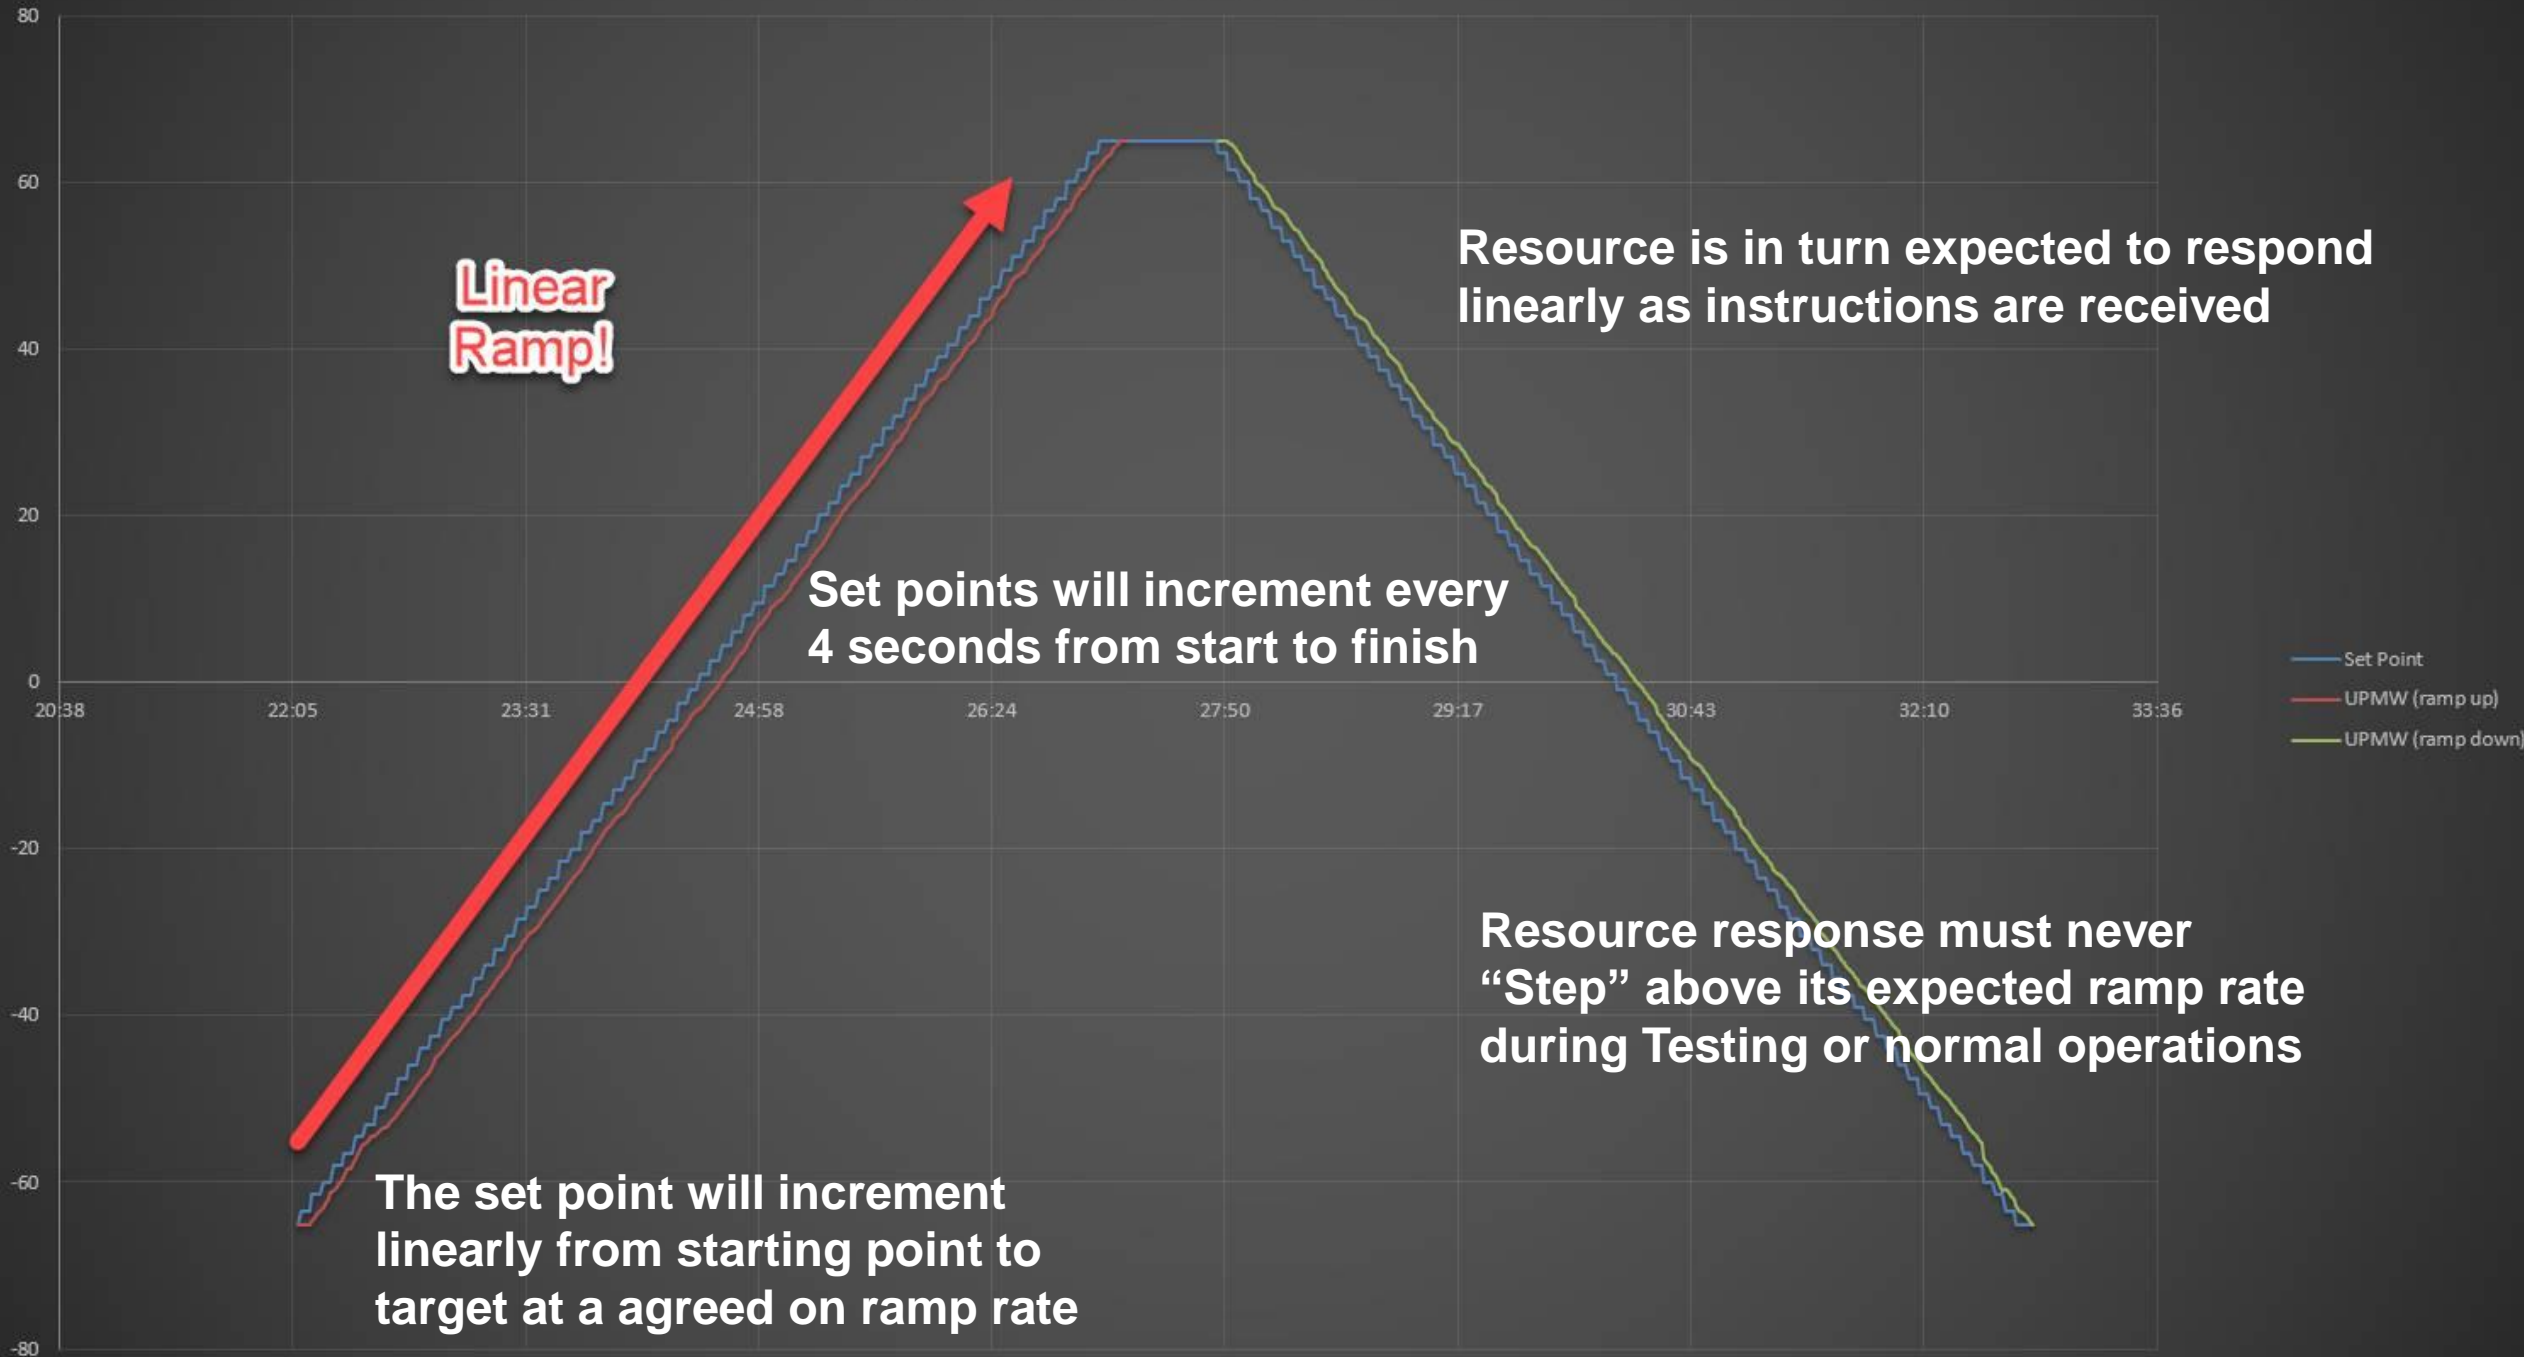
80

60

40

20

0

-20

-40

-60

-80

20:38 22:05 23:31 24:58 26:24 27:50 29:17 30:43 32:10 33:36

Linear Ramp!

Resource is in turn expected to respond linearly as instructions are received

Set points will increment every 4 seconds from start to finish

Set Point
UPMW (ramp up)
UPMW (ramp down)

Resource response must never “Step” above its expected ramp rate during Testing or normal operations

The set point will increment linearly from starting point to target at a agreed on ramp rate